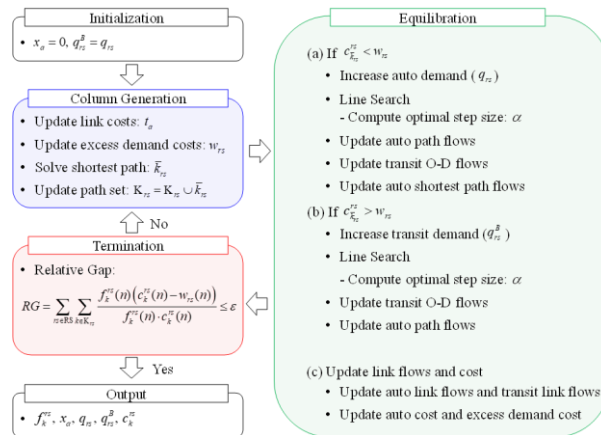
Initialization

• $x_a = 0,\ q_{rs}^B = q_{rs}$

Column Generation

• Update link costs: $t_a$
• Update excess demand costs: $w_{rs}$
• Solve shortest path: $\bar{k}_{rs}$
• Update path set: $K_{rs} = K_{rs} \cup \bar{k}_{rs}$

No

Termination

• Relative Gap:

$RG = \sum_{rs \in RS} \sum_{k \in K_{rs}} \frac{f_k^{rs}(n)\left(c_k^{rs}(n) - w_{rs}(n)\right)}{f_k^{rs}(n) \cdot c_k^{rs}(n)} \leq \varepsilon$

Yes

Output

• $f_k^{rs},\ x_a,\ q_{rs},\ q_{rs}^B,\ c_k^{rs}$

Equilibration

(a) If $c_{\bar{k}_{rs}}^{rs} < w_{rs}$
• Increase auto demand ( $q_{rs}$ )
• Line Search
- Compute optimal step size: $\alpha$
• Update auto path flows
• Update transit O-D flows
• Update auto shortest path flows

(b) If $c_{\bar{k}_{rs}}^{rs} > w_{rs}$
• Increase transit demand ( $q_{rs}^B$ )
• Line Search
- Compute optimal step size: $\alpha$
• Update transit O-D flows
• Update auto path flows

(c) Update link flows and cost
• Update auto link flows and transit link flows
• Update auto cost and excess demand cost